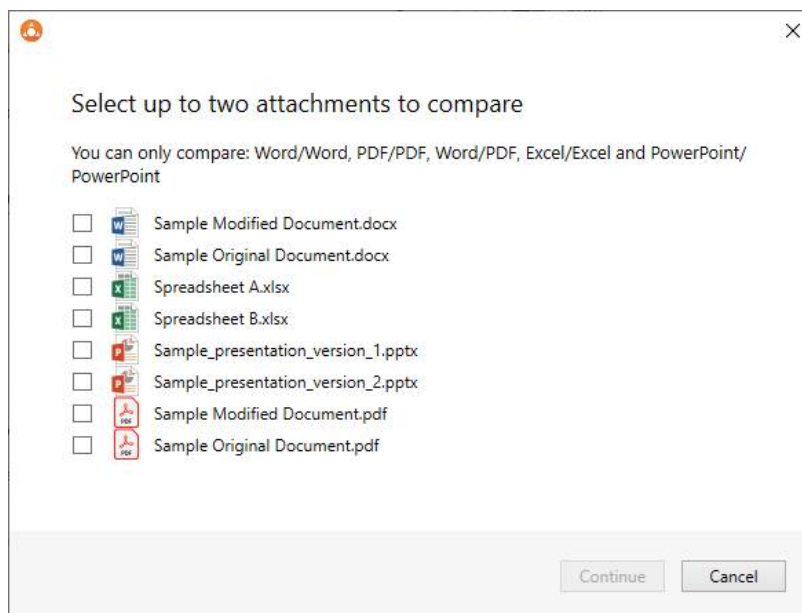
Select up to two attachments to compare

You can only compare: Word/Word, PDF/PDF, Word/PDF, Excel/Excel and PowerPoint/PowerPoint

Sample Modified Document.docx
Sample Original Document.docx
Spreadsheet A.xlsx
Spreadsheet B.xlsx
Sample_presentation_version_1.pptx
Sample_presentation_version_2.pptx
Sample Modified Document.pdf
Sample Original Document.pdf

Continue
Cancel